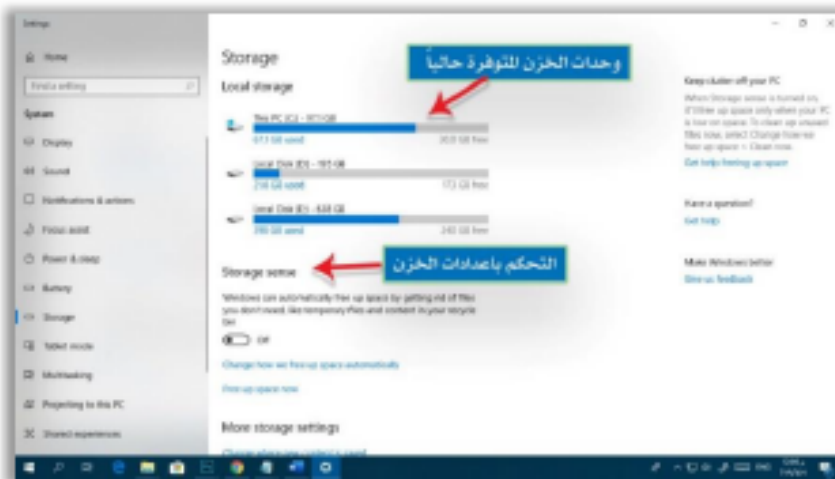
Settings

Home

Find a setting

System

Display

Sound

Notifications & actions

Focus assist

Power & sleep

Battery

Storage

Tablet mode

Multitasking

Projecting to this PC

Shared experiences

Storage

وحدات الخزن المتوفرة حالياً

Local storage

This PC (C:) - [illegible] GB

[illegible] GB used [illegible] GB free

Local Disk (D:) - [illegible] GB

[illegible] GB used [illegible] GB free

Local Disk (E:) - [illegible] GB

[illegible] GB used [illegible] GB free

Storage sense

التحكم باعدادات الخزن

Windows can automatically free up space by getting rid of files you don't need, like temporary files and content in your recycle bin.

Off

Change how we free up space automatically

Free up space now

More storage settings

Keep clutter off your PC

When Storage sense is turned on, it'll free up space only when your PC is low on space. To clean up unused files now, select Change how we free up space > Clean now.

Get help freeing up space

Have a question?

Get help

Make Windows better

Give us feedback